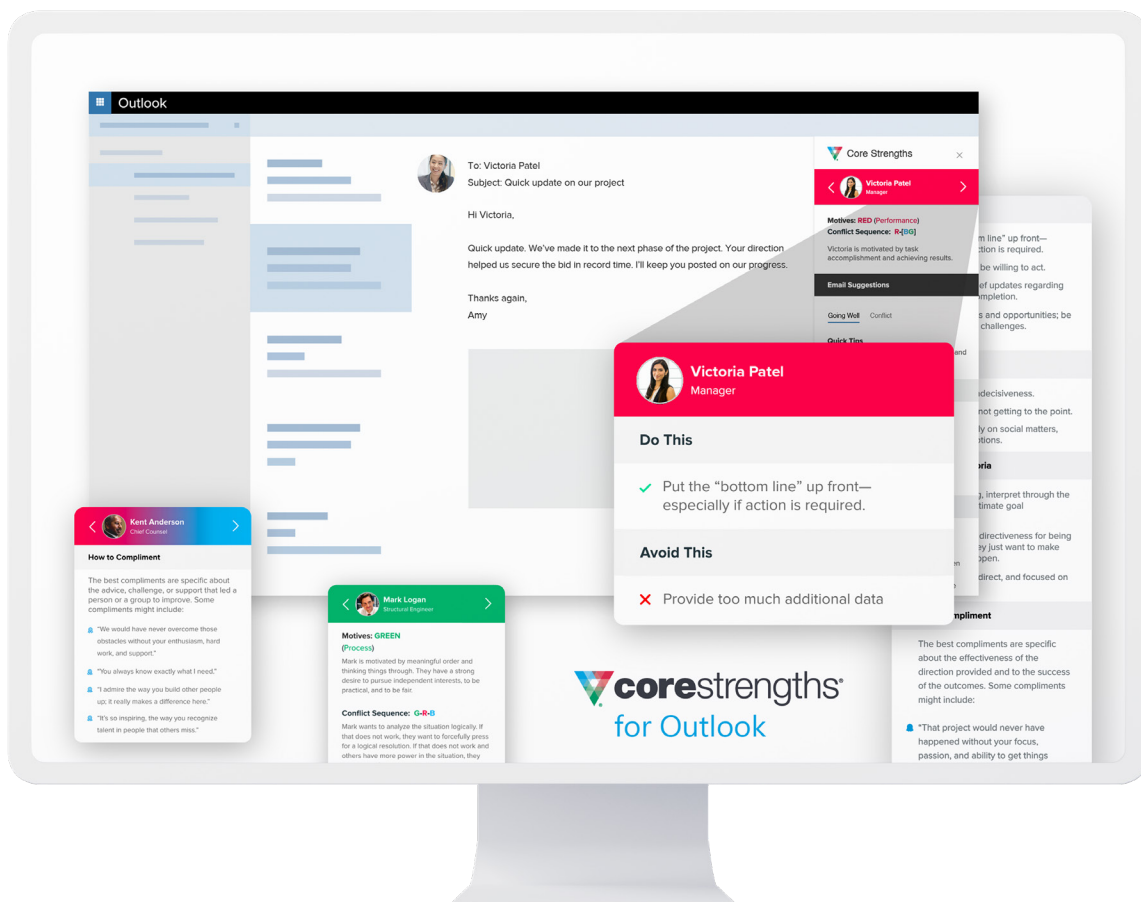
Outlook

To: Victoria Patel
Subject: Quick update on our project

Hi Victoria,

Quick update. We've made it to the next phase of the project. Your direction helped us secure the bid in record time. I'll keep you posted on our progress.

Thanks again,
Amy

Core Strengths

Victoria Patel
Manager

Motives: RED (Performance)
Conflict Sequence: R-[BG]

Victoria is motivated by task accomplishment and achieving results.

Email Suggestions

Going Well Conflict

Quick Tips

Victoria Patel
Manager

Do This

Put the "bottom line" up front—especially if action is required.

Avoid This

Provide too much additional data

"m line" up front—is required.
be willing to act.
of updates regarding mpletion.
s and opportunities; be challenges.
decisiveness.
not getting to the point.
ly on social matters, ptions.
ria
, interpret through the timate goal
directiveness for being ey just want to make ppen.
direct, and focused on
mpliment

The best compliments are specific about the effectiveness of the direction provided and to the success of the outcomes. Some compliments might include:

"That project would never have happened without your focus, passion, and ability to get things

Kent Anderson
Chief Counsel

How to Compliment

The best compliments are specific about the advice, challenge, or support that led a person or a group to improve. Some compliments might include:

"We would have never overcome those obstacles without your enthusiasm, hard work, and support."

"You always know exactly what I need."

"I admire the way you build other people up; it really makes a difference here."

"It's so inspiring, the way you recognize talent in people that others miss."

Mark Logan
Structural Engineer

Motives: GREEN
(Process)

Mark is motivated by meaningful order and thinking things through. They have a strong desire to pursue independent interests, to be practical, and to be fair.

Conflict Sequence: G-R-B

Mark wants to analyze the situation logically. If that does not work, they want to forcefully press for a logical resolution. If that does not work and others have more power in the situation, they

corestrengths®
for Outlook